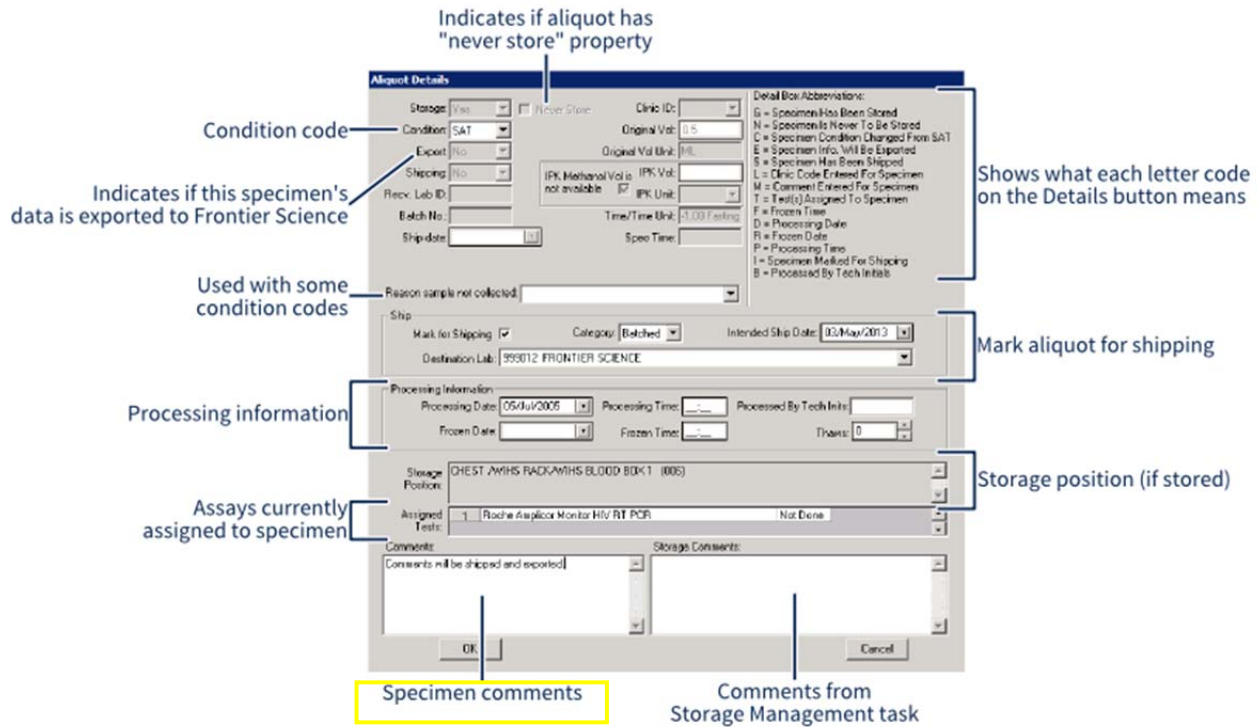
Indicates if aliquot has "never store" property

Aliquot Details

Storage: Yes
Never Store
Clinic ID:
Condition code
Condition: SAT
Original Vol: 0.5
Export: No
Original Vol Unit: ML
Shipping: No
IPK Methanol Vol is not available
IPK Vol:
IPK Unit:
Indicates if this specimen's data is exported to Frontier Science
Recv. Lab ID:
Batch No.:
Time/Time Unit: -1.00 Fasting
Ship date:
Spec Time:

Detail Box Abbreviations:
G = Specimen Has Been Stored
N = Specimen Is Never To Be Stored
C = Specimen Condition Changed From SAT
E = Specimen Info. Will Be Exported
S = Specimen Has Been Shipped
L = Clinic Code Entered For Specimen
M = Comment Entered For Specimen
T = Test(s) Assigned To Specimen
F = Frozen Time
D = Processing Date
R = Frozen Date
P = Processing Time
I = Specimen Mailed For Shipping
B = Processed By Tech Initials

Shows what each letter code on the Details button means

Used with some condition codes
Reason sample not collected:

Ship
Mark for Shipping
Category: Batched
Intended Ship Date: 03/May/2013
Destination Lab: 999012 FRONTIER SCIENCE
Mark aliquot for shipping

Processing information
Processing Information
Processing Date: 05/Jul/2005
Processing Time: __:__
Processed By Tech Inits:
Frozen Date:
Frozen Time: __:__
Thaws: 0

Storage Position: CHEST /WIHS RACK/WIHS BLOOD BOX 1 (006)
Storage position (if stored)

Assays currently assigned to specimen
Assigned Tests: 1 Roche Amplicor Monitor HIV RT PCR Not Done

Comments:
Comments will be shipped and exported
Storage Comments:

OK
Cancel

Specimen comments
Comments from Storage Management task